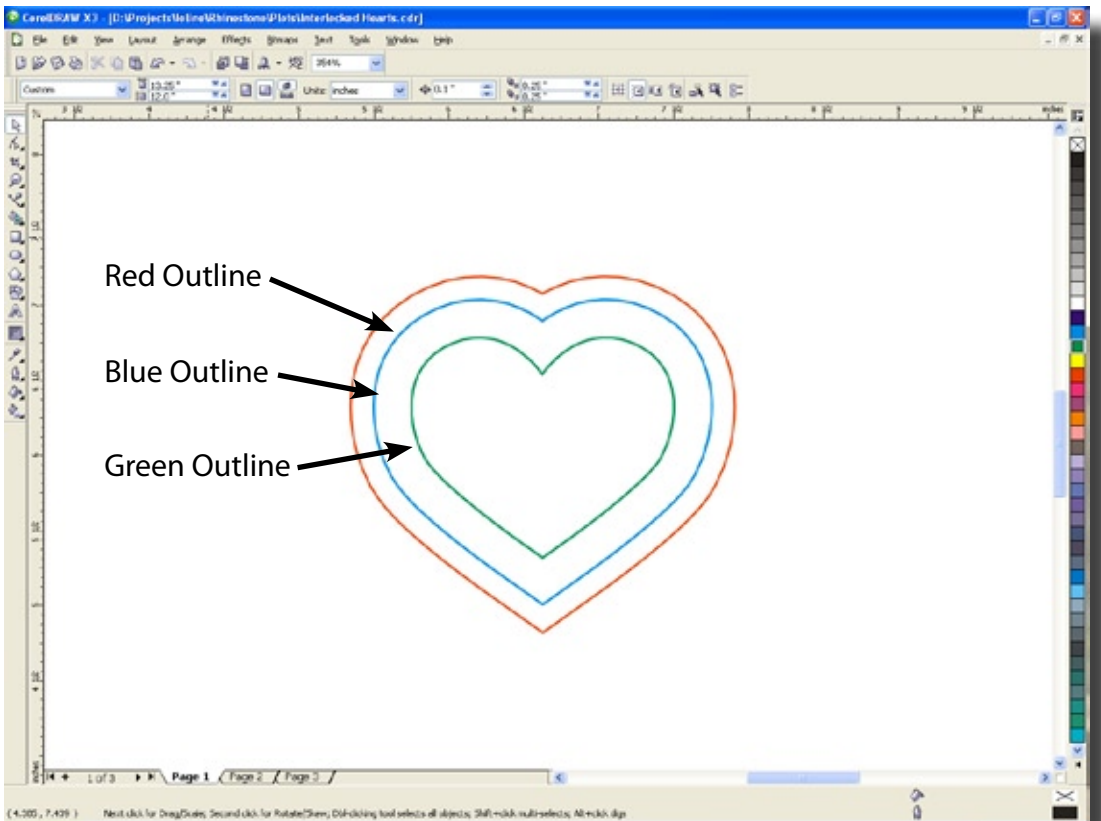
CorelDRAW X3 - [D:\Projects\Inline\Rhinestone\Plots\Interlocked Hearts.cdr]

File Edit View Layout Arrange Effects Bitmaps Text Tools Window Help

354%

Custom 13.25" 12.0" Units: inches 0.1" 0.25" 0.25"

inches

Red Outline

Blue Outline

Green Outline

1 of 3 Page 1 Page 2 Page 3

(4.385, 7.409) Next click for Drag/Scale; Second click for Rotate/Skew; Dbl-clicking tool selects all objects; Shift+click multi-selects; Alt+click digs